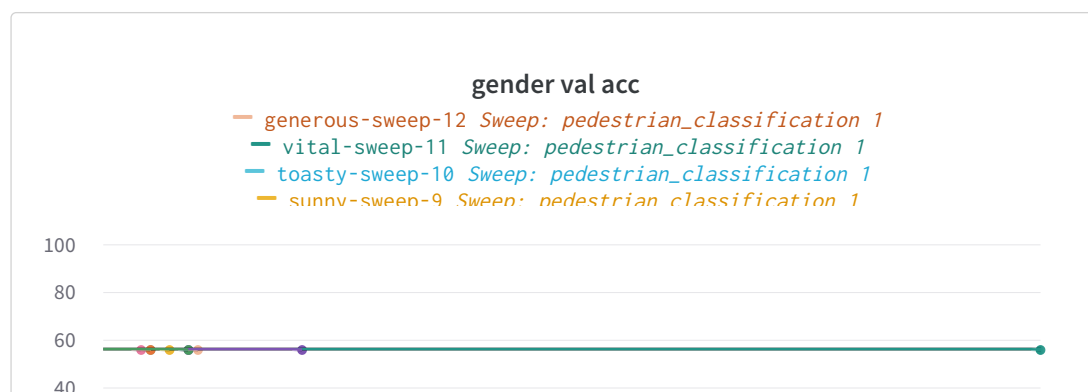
gender val acc

generous-sweep-12 *Sweep: pedestrian_classification 1*
vital-sweep-11 *Sweep: pedestrian_classification 1*
toasty-sweep-10 *Sweep: pedestrian_classification 1*
sunny-sweep-9 *Sweep: pedestrian_classification 1*

100
80
60
40